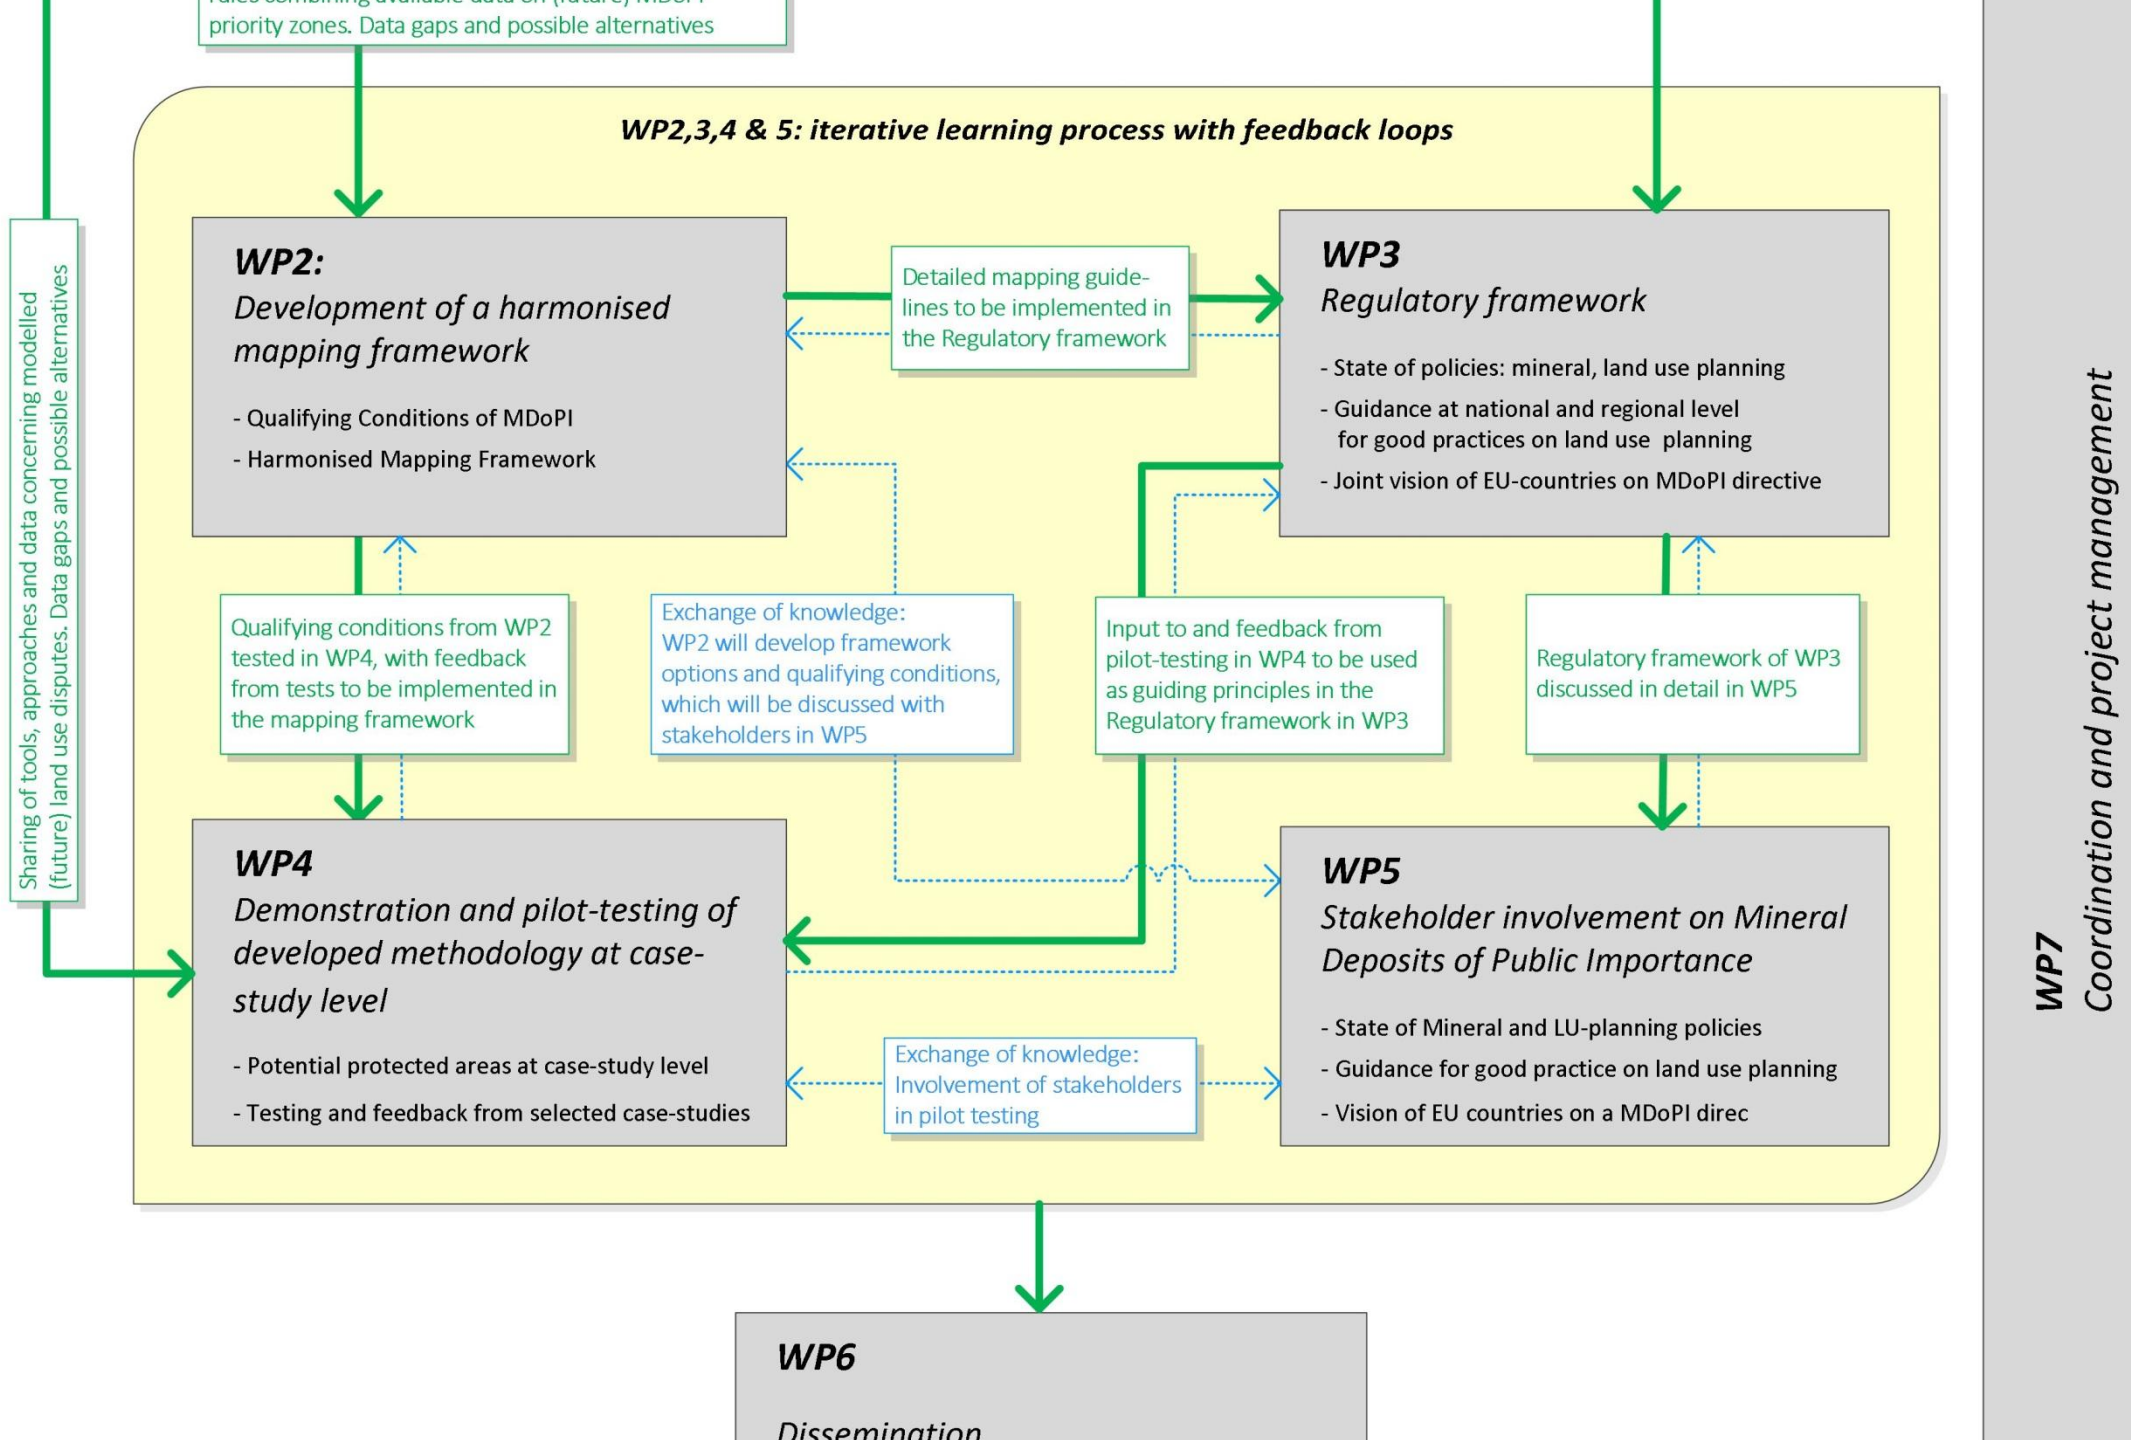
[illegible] priority zones. Data gaps and possible alternatives

WP2,3,4 & 5: iterative learning process with feedback loops

Sharing of tools, approaches and data concerning modelled (future) land use disputes. Data gaps and possible alternatives

WP2:
Development of a harmonised mapping framework

- Qualifying Conditions of MDoPI
- Harmonised Mapping Framework

Detailed mapping guidelines to be implemented in the Regulatory framework

WP3
Regulatory framework

- State of policies: mineral, land use planning
- Guidance at national and regional level for good practices on land use planning
- Joint vision of EU-countries on MDoPI directive

Qualifying conditions from WP2 tested in WP4, with feedback from tests to be implemented in the mapping framework

Exchange of knowledge: WP2 will develop framework options and qualifying conditions, which will be discussed with stakeholders in WP5

Input to and feedback from pilot-testing in WP4 to be used as guiding principles in the Regulatory framework in WP3

Regulatory framework of WP3 discussed in detail in WP5

WP4
Demonstration and pilot-testing of developed methodology at case-study level

- Potential protected areas at case-study level
- Testing and feedback from selected case-studies

Exchange of knowledge: Involvement of stakeholders in pilot testing

WP5
Stakeholder involvement on Mineral Deposits of Public Importance

- State of Mineral and LU-planning policies
- Guidance for good practice on land use planning
- Vision of EU countries on a MDoPI direc

WP7
Coordination and project management

WP6
Dissemination